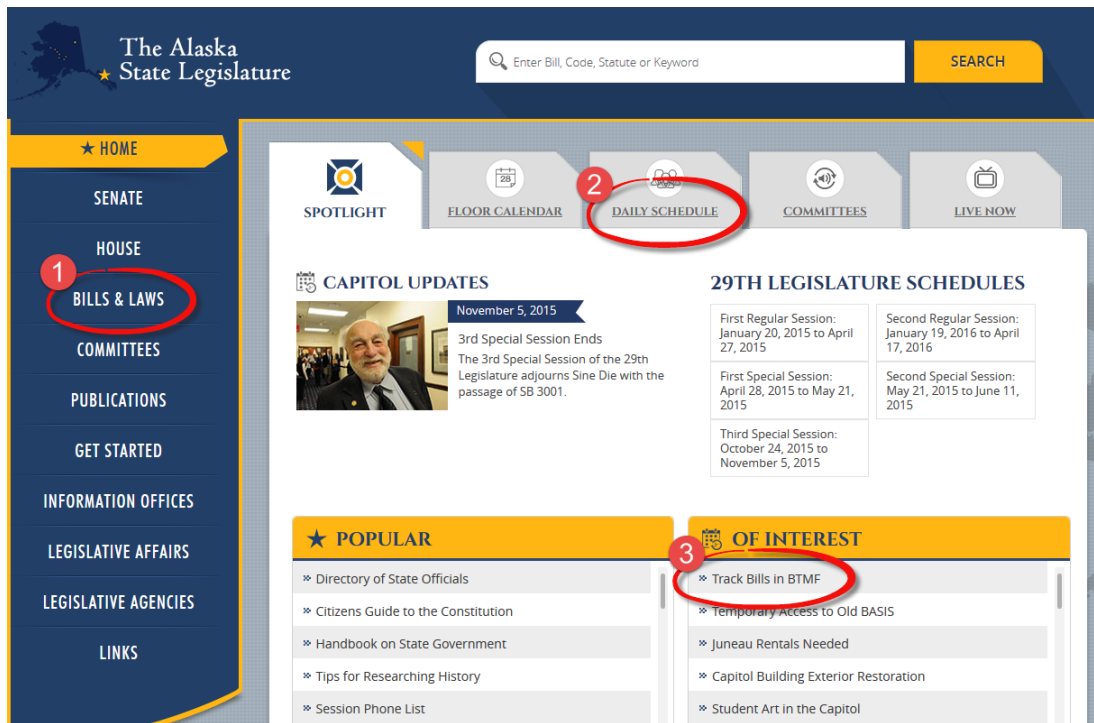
The Alaska State Legislature

Enter Bill, Code, Statute or Keyword

SEARCH

★ HOME
SENATE
HOUSE
1
BILLS & LAWS
COMMITTEES
PUBLICATIONS
GET STARTED
INFORMATION OFFICES
LEGISLATIVE AFFAIRS
LEGISLATIVE AGENCIES
LINKS

SPOTLIGHT
28
FLOOR CALENDAR
2
DAILY SCHEDULE
COMMITTEES
LIVE NOW

CAPITOL UPDATES

November 5, 2015

3rd Special Session Ends

The 3rd Special Session of the 29th Legislature adjourns Sine Die with the passage of SB 3001.

29TH LEGISLATURE SCHEDULES

| First Regular Session: January 20, 2015 to April 27, 2015 | Second Regular Session: January 19, 2016 to April 17, 2016 |
|---|---|
| First Special Session: April 28, 2015 to May 21, 2015 | Second Special Session: May 21, 2015 to June 11, 2015 |
| Third Special Session: October 24, 2015 to November 5, 2015 | |

★ POPULAR

» Directory of State Officials
» Citizens Guide to the Constitution
» Handbook on State Government
» Tips for Researching History
» Session Phone List

3
OF INTEREST

» Track Bills in BTMF
» Temporary Access to Old BASIS
» Juneau Rentals Needed
» Capitol Building Exterior Restoration
» Student Art in the Capitol